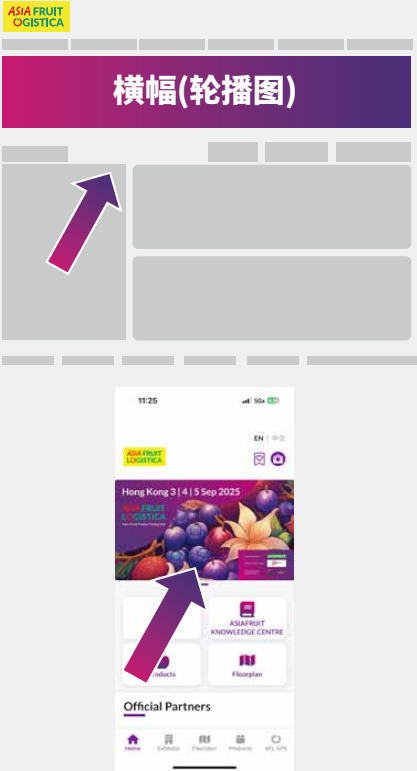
ASIA FRUIT LOGISTICA

横幅(轮播图)

11:25

EN | 中文

ASIA FRUIT LOGISTICA

Hong Kong 3 | 4 | 5 Sep 2025

ASIA FRUIT LOGISTICA

ASIAFRUIT KNOWLEDGE CENTRE

Products

Floorplan

Official Partners

Home Exhibitors Floorplan Products AFL GPS